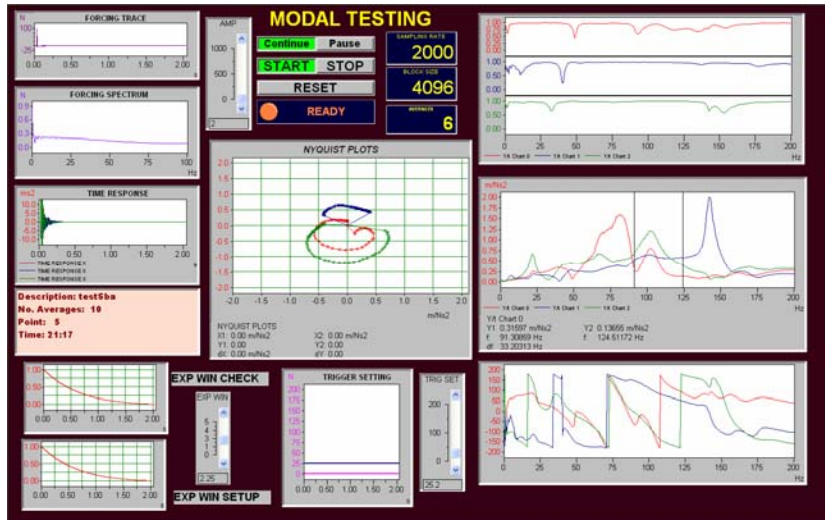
MODAL TESTING

FORCING TRACE
N
100
25
-25
0.00 0.50 1.00 1.50 2.00
s

AMP
1000
500
0
2

Continue Pause
START STOP
RESET
READY

SAMPLING RATE
2000
BLOCK SIZE
4096
AVERAGES
6

FORCING SPECTRUM
N
0.5
0.4
0.3
0.2
0.1
0.0
0 25 50 75 100
Hz

TIME RESPONSE
m/s2
10.0
5.0
0.0
-5.0
-10.0
0.00 0.50 1.00 1.50 2.00
s
TIME RESPONSE X
TIME RESPONSE Y
TIME RESPONSE Z

NYQUIST PLOTS
2.0
1.5
1.0
0.5
0.0
-0.5
-1.0
-1.5
-2.0
-2.0 -1.5 -1.0 -0.5 0.0 0.5 1.0 1.5 2.0
m/Ns2
NYQUIST PLOTS
X1: 0.00 m/Ns2 X2: 0.00 m/Ns2
Y1: 0.00 Y2: 0.00
dX: 0.00 m/Ns2 dY: 0.00

Description: test6ba
No. Averages: 10
Point: 5
Time: 21:17

1.00
0.75
0.50
0.25
0.00
1.00
0.75
0.50
0.25
0.00
1.00
0.75
0.50
0.25
0.00
0 25 50 75 100 125 150 175 200
Hz
Y-A Chart 0 Y-A Chart 1 Y-A Chart 2

m/Ns2
2.00
1.75
1.50
1.25
1.00
0.75
0.50
0.25
0.00
0 25 50 75 100 125 150 175 200
Hz
Y-A Chart 0 Y-A Chart 1 Y-A Chart 2
Y-A Chart 0
Y1 0.31597 m/Ns2 Y2 0.13655 m/Ns2
f 91.30859 Hz f 124.51172 Hz
df 33.20313 Hz

EXP WIN CHECK
1.00
0.50
0.00
0.00 0.50 1.00 1.50 2.00
s
EXP WIN
5
4
3
2
1
0
2.25
1.00
0.50
0.00
0.00 0.50 1.00 1.50 2.00
s
EXP WIN SETUP

TRIGGER SETTING
200
175
150
125
100
75
50
25
0
0.00 0.50 1.00 1.50 2.00
s

TRIG SET
200
150
100
50
0
25.2

200
150
100
50
0
-50
-100
-150
-200
0 25 50 75 100 125 150 175 200
Hz